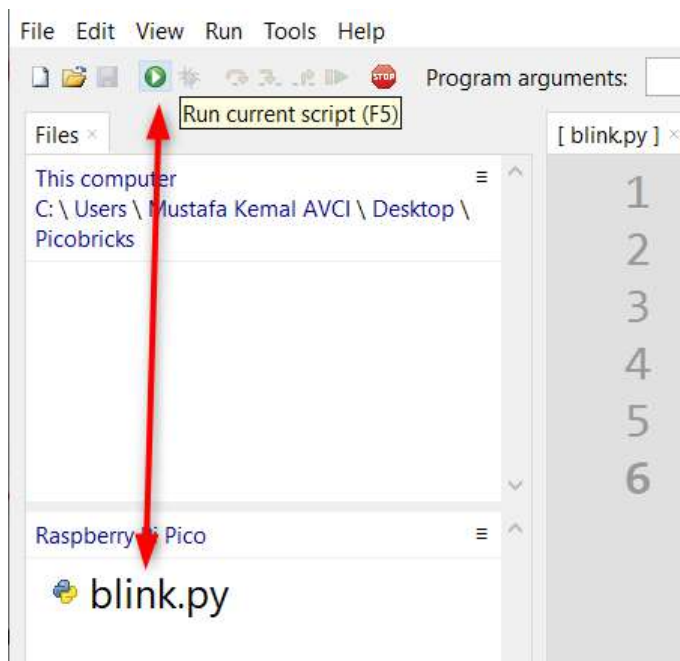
File Edit View Run Tools Help

STOP Program arguments:

Run current script (F5)

Files ×

[ blink.py ] ×

This computer
C: \ Users \ Mustafa Kemal AVCI \ Desktop \ Picobricks

1
2
3
4
5
6

Raspberry Pi Pico

blink.py